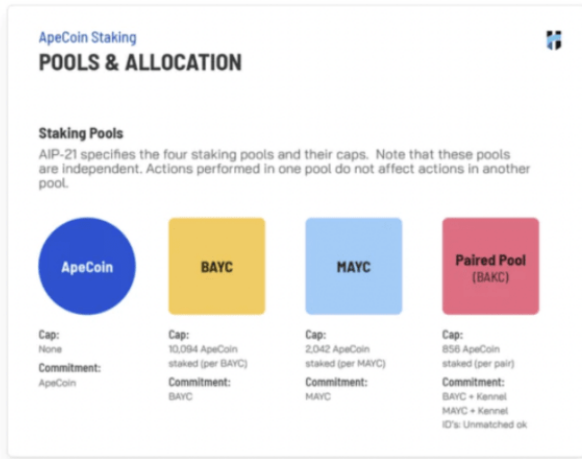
ApeCoin Staking
POOLS & ALLOCATION

Staking Pools
AIP-21 specifies the four staking pools and their caps. Note that these pools are independent. Actions performed in one pool do not affect actions in another pool.

ApeCoin

BAYC

MAYC

Paired Pool
(BAKC)

Cap:
None
Commitment:
ApeCoin

Cap:
10,094 ApeCoin staked (per BAYC)
Commitment:
BAYC

Cap:
2,042 ApeCoin staked (per MAYC)
Commitment:
MAYC

Cap:
856 ApeCoin staked (per pair)
Commitment:
BAYC + Kennel
MAYC + Kennel
ID's: Unmatched ok